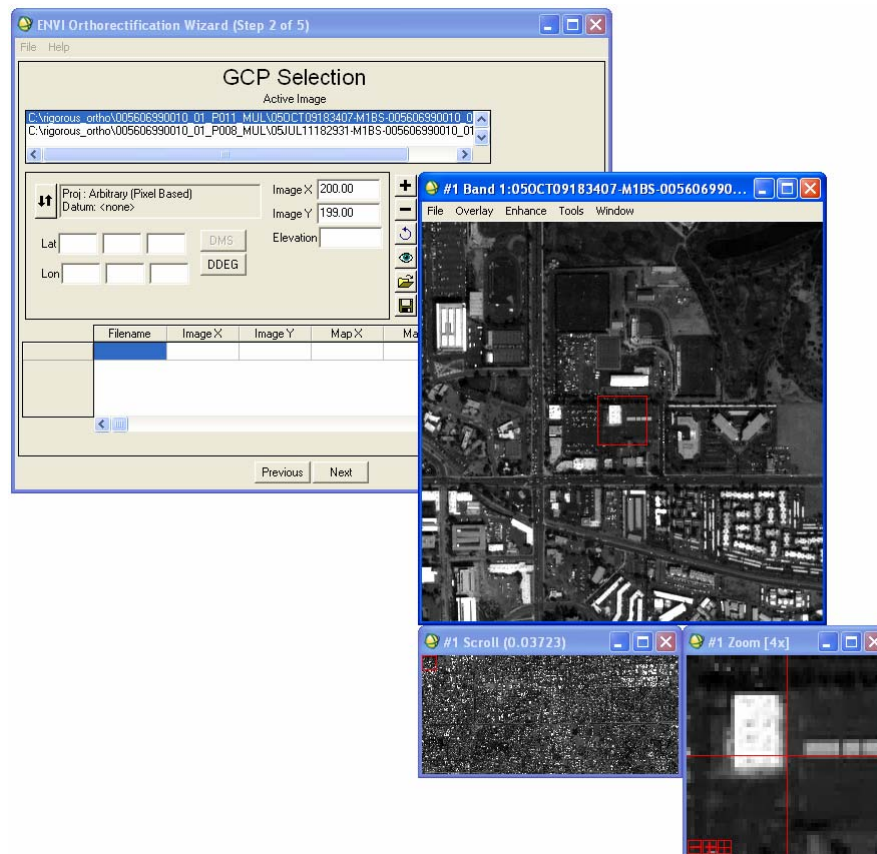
ENVI Orthorectification Wizard (Step 2 of 5)

File Help

GCP Selection

Active Image

C:\rigorous_ortho\005606990010_01_P011_MUL\05OCT09183407-M1BS-005606990010_0
C:\rigorous_ortho\005606990010_01_P008_MUL\05JUL11182931-M1BS-005606990010_01

Proj : Arbitrary (Pixel Based)
Datum: <none>

Image X 200.00
Image Y 199.00
Elevation

Lat
Lon

DMS
DDEG

| | Filename | Image X | Image Y | Map X | Ma |
|---|---|---|---|---|---|
| | | | | | |

Previous Next

#1 Band 1:05OCT09183407-M1BS-005606990...

File Overlay Enhance Tools Window

#1 Scroll (0.03723)

#1 Zoom [4x]